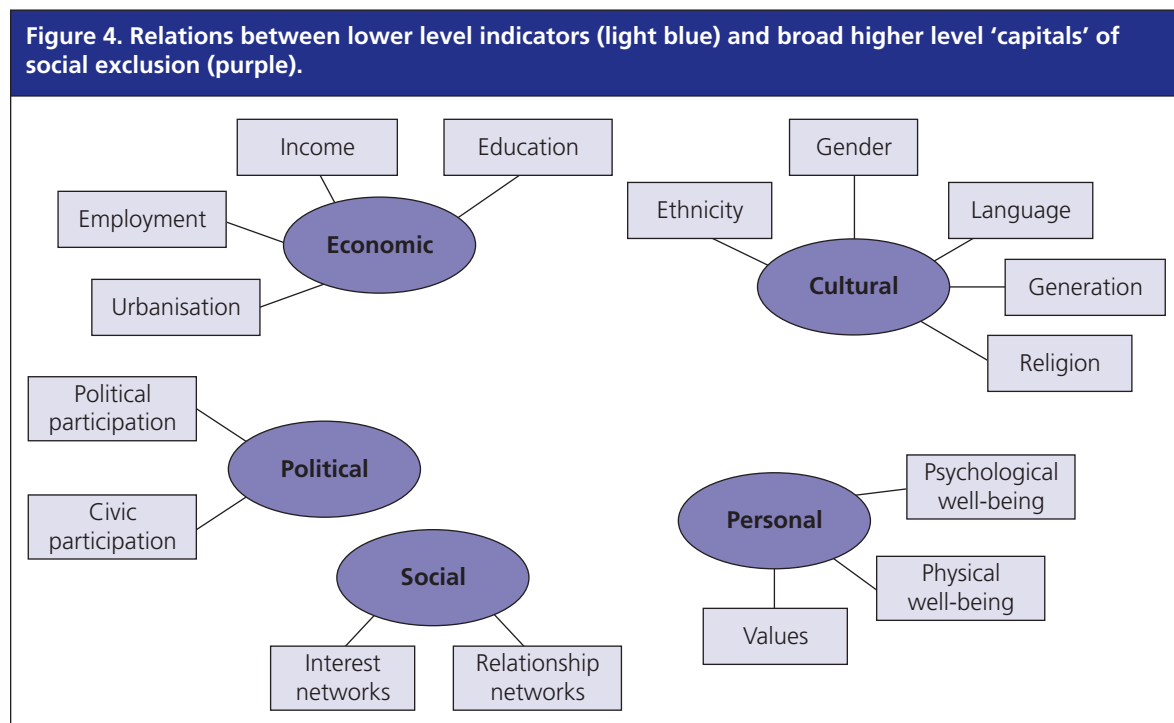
Figure 4. Relations between lower level indicators (light blue) and broad higher level 'capitals' of social exclusion (purple).

Income
Education
Employment
Economic
Urbanisation

Gender
Ethnicity
Language
Cultural
Generation
Religion

Political participation
Political
Civic participation

Social
Interest networks
Relationship networks

Psychological well-being
Personal
Physical well-being
Values